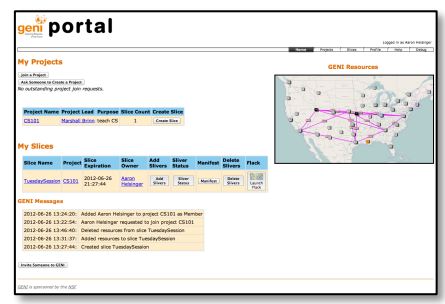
geni portal

Logged in as Aaron Helsinger

Portal | Projects | Slices | Profile | Help | Debug

My Projects

Join a Project

Ask Someone to Create a Project

No outstanding project join requests.

| Project Name | Project Lead | Purpose | Slice Count | Create Slice |
|---|---|---|---|---|
| CS101 | Marshall Brinn | teach CS | 1 | Create Slice |

GENI Resources

My Slices

| Slice Name | Project | Slice Expiration | Slice Owner | Add Slivers | Sliver Status | Manifest | Delete Slivers | Flack |
|---|---|---|---|---|---|---|---|---|
| TuesdaySession | CS101 | 2012-06-26 21:27:44 | Aaron Helsinger | Add Slivers | Sliver Status | Manifest | Delete Slivers | Launch Flack |

GENI Messages

| | |
|---|---|
| 2012-06-26 13:24:20: | Added Aaron Helsinger to project CS101 as Member |
| 2012-06-26 13:22:54: | Aaron Helsinger requested to join project CS101 |
| 2012-06-26 13:46:40: | Deleted resources from slice TuesdaySession |
| 2012-06-26 13:31:37: | Added resources to slice TuesdaySession |
| 2012-06-26 13:27:44: | Created slice TuesdaySession |

Invite Someone to GENI

GENI is sponsored by the NSF